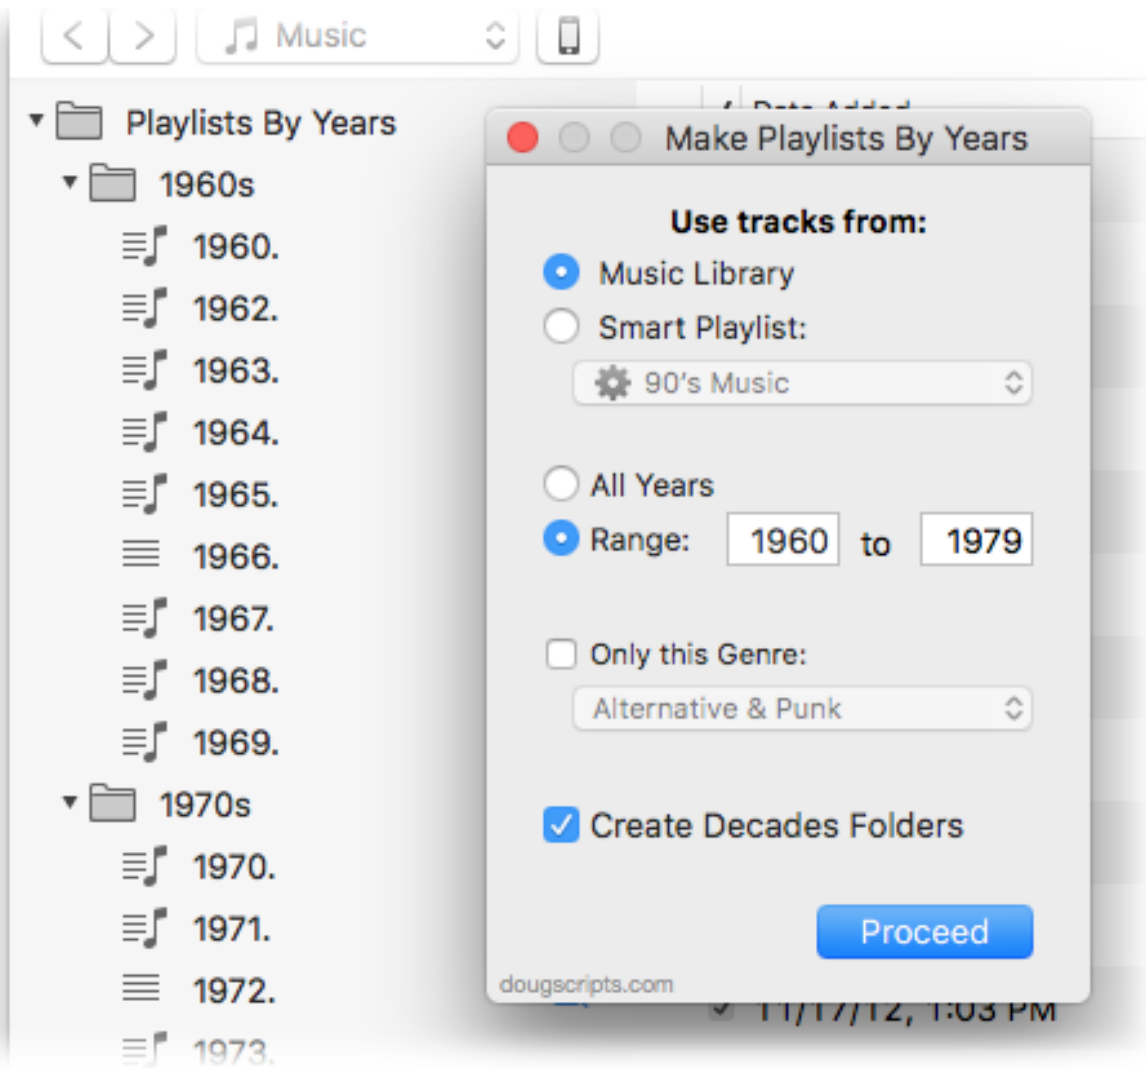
Music

Playlists By Years
1960s
1960.
1962.
1963.
1964.
1965.
1966.
1967.
1968.
1969.
1970s
1970.
1971.
1972.
1973.

Date Added

Make Playlists By Years

Use tracks from:
Music Library
Smart Playlist:
90's Music

All Years
Range: 1960 to 1979

Only this Genre:
Alternative & Punk

Create Decades Folders

Proceed

dougscripts.com

11/17/12, 1:03 PM